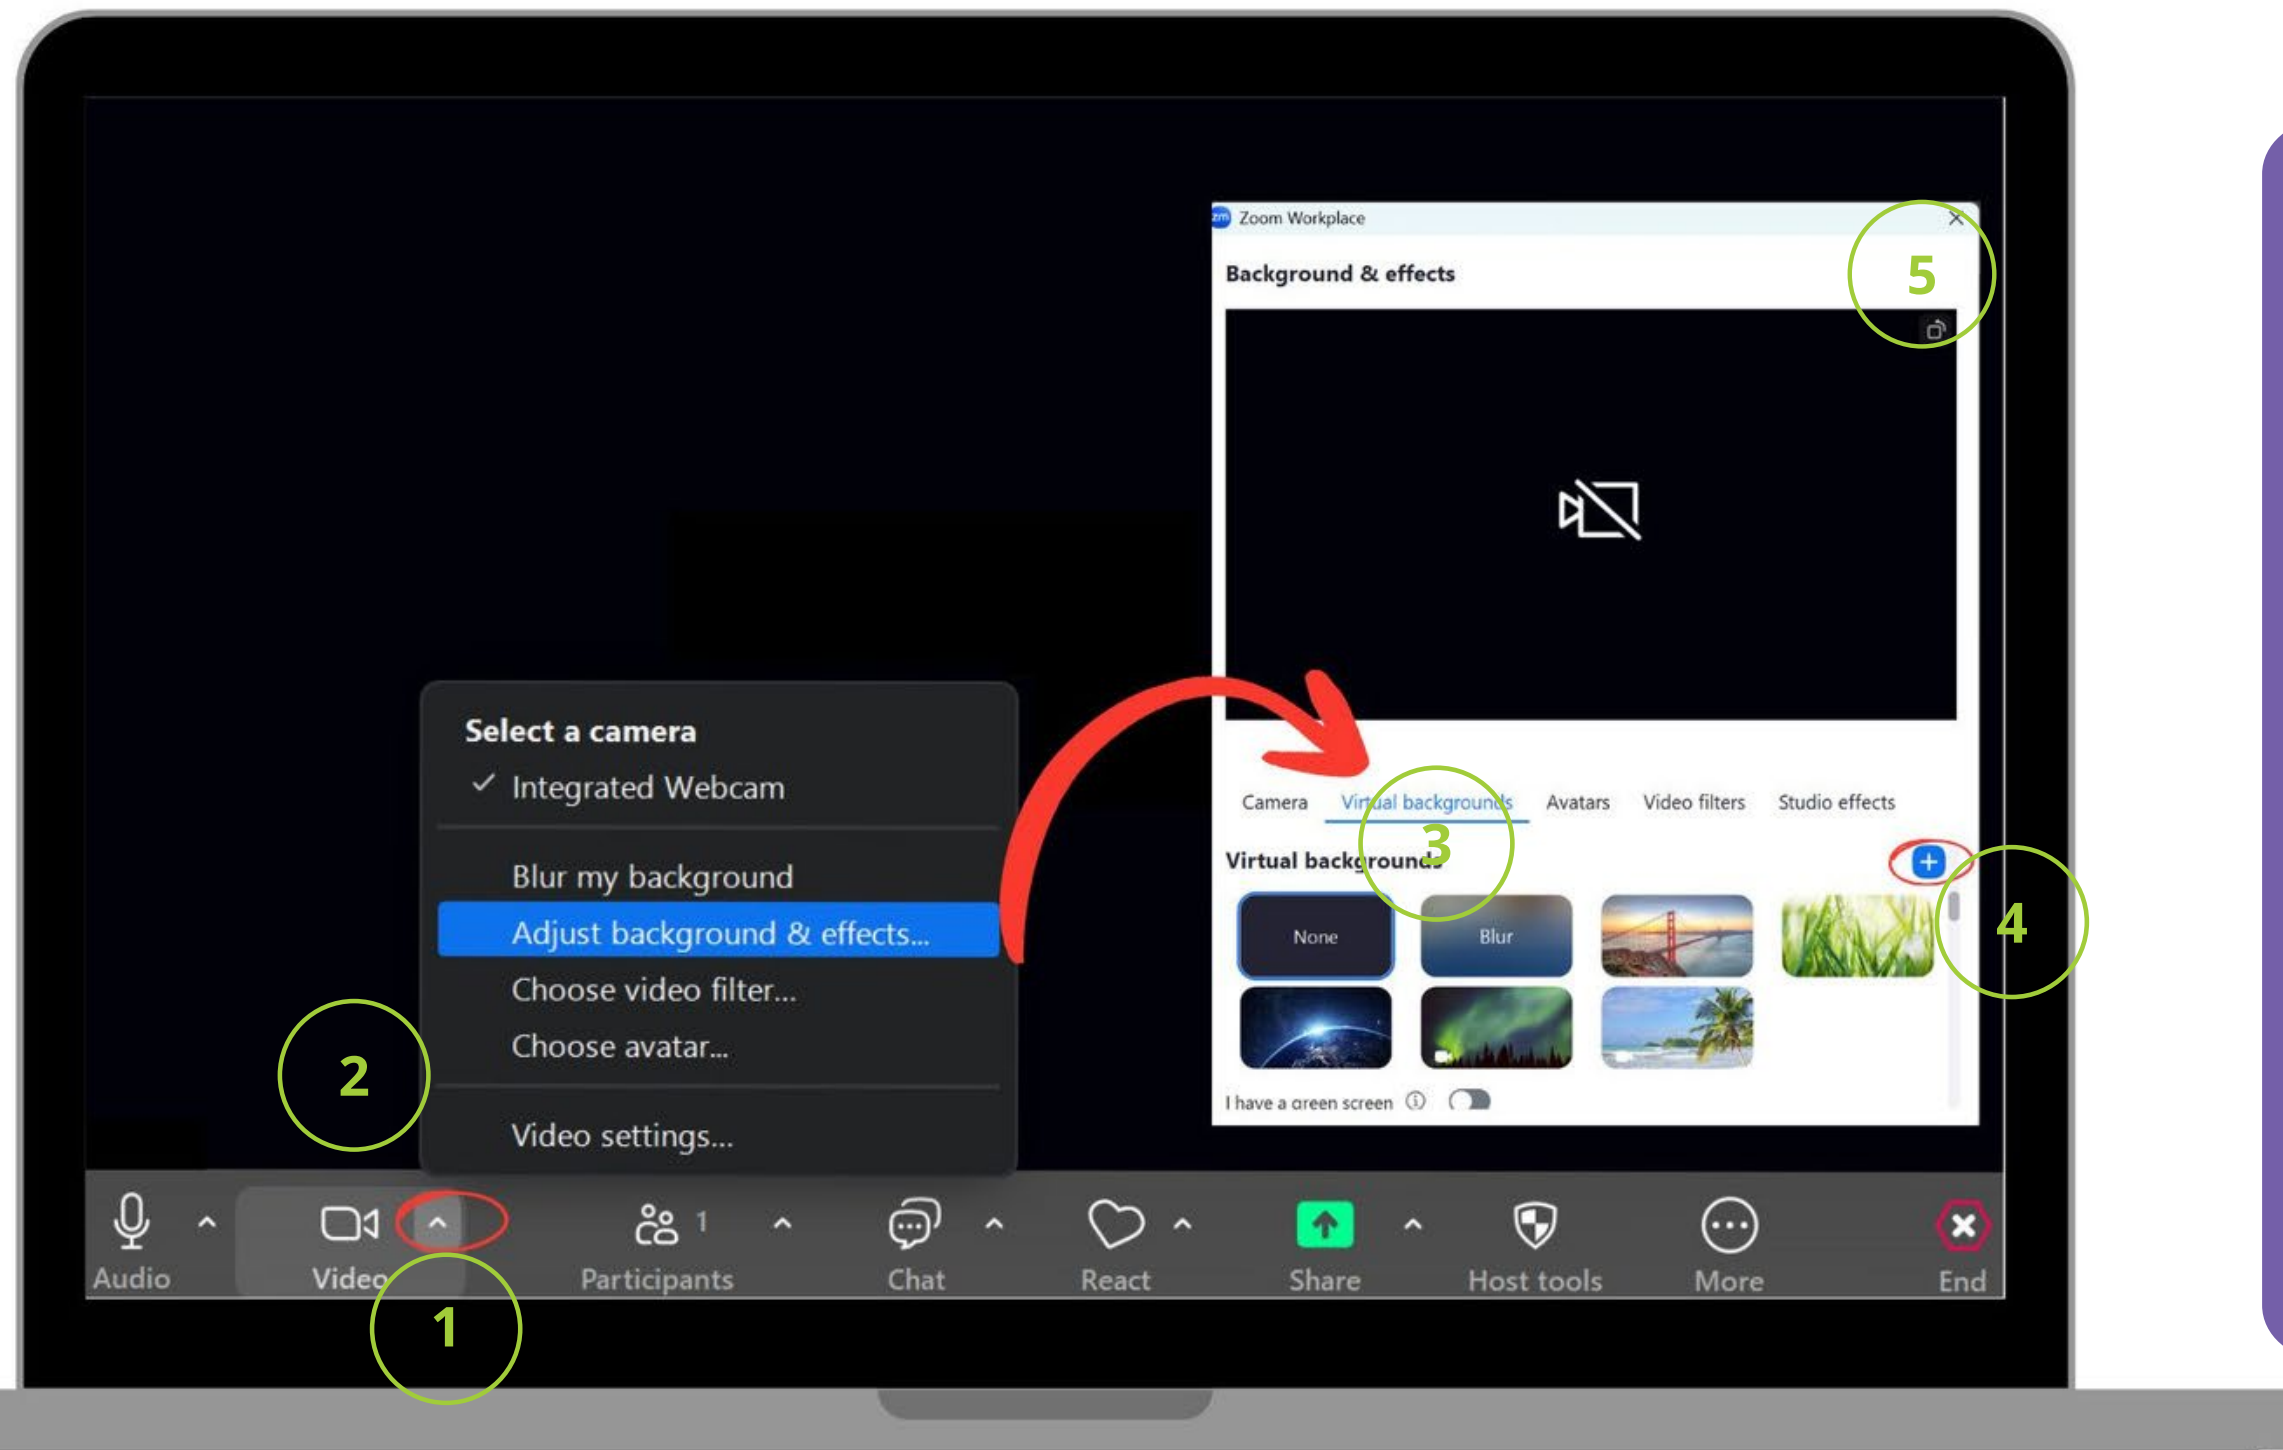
zm Zoom Workplace

Background & effects

5

Camera Virtual backgrounds Avatars Video filters Studio effects

3

Virtual backgrounds

4

None

Blur

I have a green screen

Select a camera

✓ Integrated Webcam

Blur my background

Adjust background & effects...

Choose video filter...

Choose avatar...

Video settings...

2

Audio

Video

1

Participants 1

Chat

React

Share

Host tools

More

End